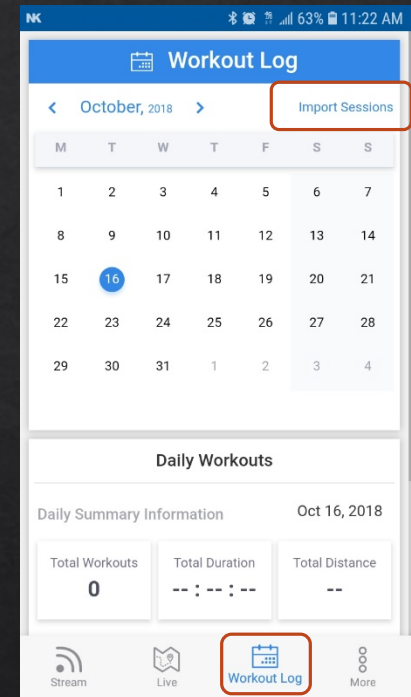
NK 63% 11:22 AM

Workout Log

< October, 2018 > Import Sessions

| M | T | W | T | F | S | S |
|---|---|---|---|---|---|---|
| 1 | 2 | 3 | 4 | 5 | 6 | 7 |
| 8 | 9 | 10 | 11 | 12 | 13 | 14 |
| 15 | 16 | 17 | 18 | 19 | 20 | 21 |
| 22 | 23 | 24 | 25 | 26 | 27 | 28 |
| 29 | 30 | 31 | 1 | 2 | 3 | 4 |

Daily Workouts

Daily Summary Information Oct 16, 2018

Total Workouts
0

Total Duration
-- : -- : --

Total Distance
--

Stream Live Workout Log More